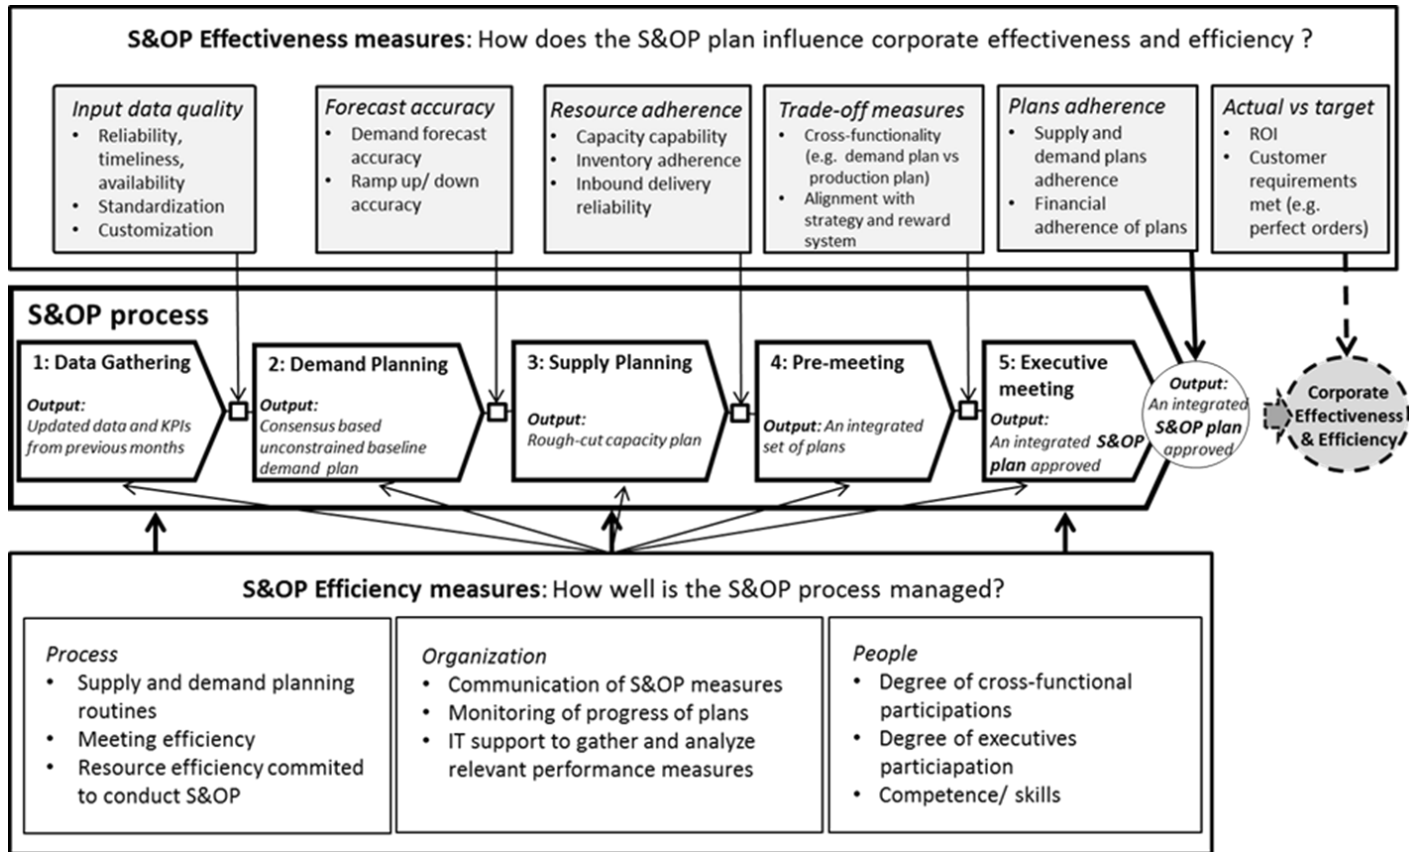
**S&OP Effectiveness measures**: How does the S&OP plan influence corporate effectiveness and efficiency ?

*Input data quality*
- Reliability, timeliness, availability
- Standardization
- Customization

*Forecast accuracy*
- Demand forecast accuracy
- Ramp up/ down accuracy

*Resource adherence*
- Capacity capability
- Inventory adherence
- Inbound delivery reliability

*Trade-off measures*
- Cross-functionality (e.g. demand plan vs production plan)
- Alignment with strategy and reward system

*Plans adherence*
- Supply and demand plans adherence
- Financial adherence of plans

*Actual vs target*
- ROI
- Customer requirements met (e.g. perfect orders)

**S&OP process**

**1: Data Gathering**
*Output:* *Updated data and KPIs from previous months*

**2: Demand Planning**
*Output:* *Consensus based unconstrained baseline demand plan*

**3: Supply Planning**
*Output:* *Rough-cut capacity plan*

**4: Pre-meeting**
*Output:* *An integrated set of plans*

**5: Executive meeting**
*Output:* *An integrated* ***S&OP plan*** *approved*

*Output:* *An integrated* ***S&OP plan*** *approved*

**Corporate Effectiveness & Efficiency**

**S&OP Efficiency measures**: How well is the S&OP process managed?

*Process*
- Supply and demand planning routines
- Meeting efficiency
- Resource efficiency commited to conduct S&OP

*Organization*
- Communication of S&OP measures
- Monitoring of progress of plans
- IT support to gather and analyze relevant performance measures

*People*
- Degree of cross-functional participations
- Degree of executives particiapation
- Competence/ skills